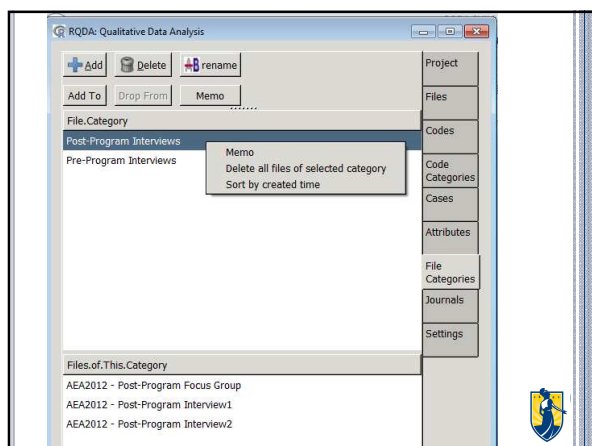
RQDA: Qualitative Data Analysis

Add Delete rename

Add To Drop From Memo

File.Category

Post-Program Interviews

Pre-Program Interviews

Memo
Delete all files of selected category
Sort by created time

Files.of.This.Category

AEA2012 - Post-Program Focus Group

AEA2012 - Post-Program Interview1

AEA2012 - Post-Program Interview2

Project

Files

Codes

Code Categories

Cases

Attributes

File Categories

Journals

Settings